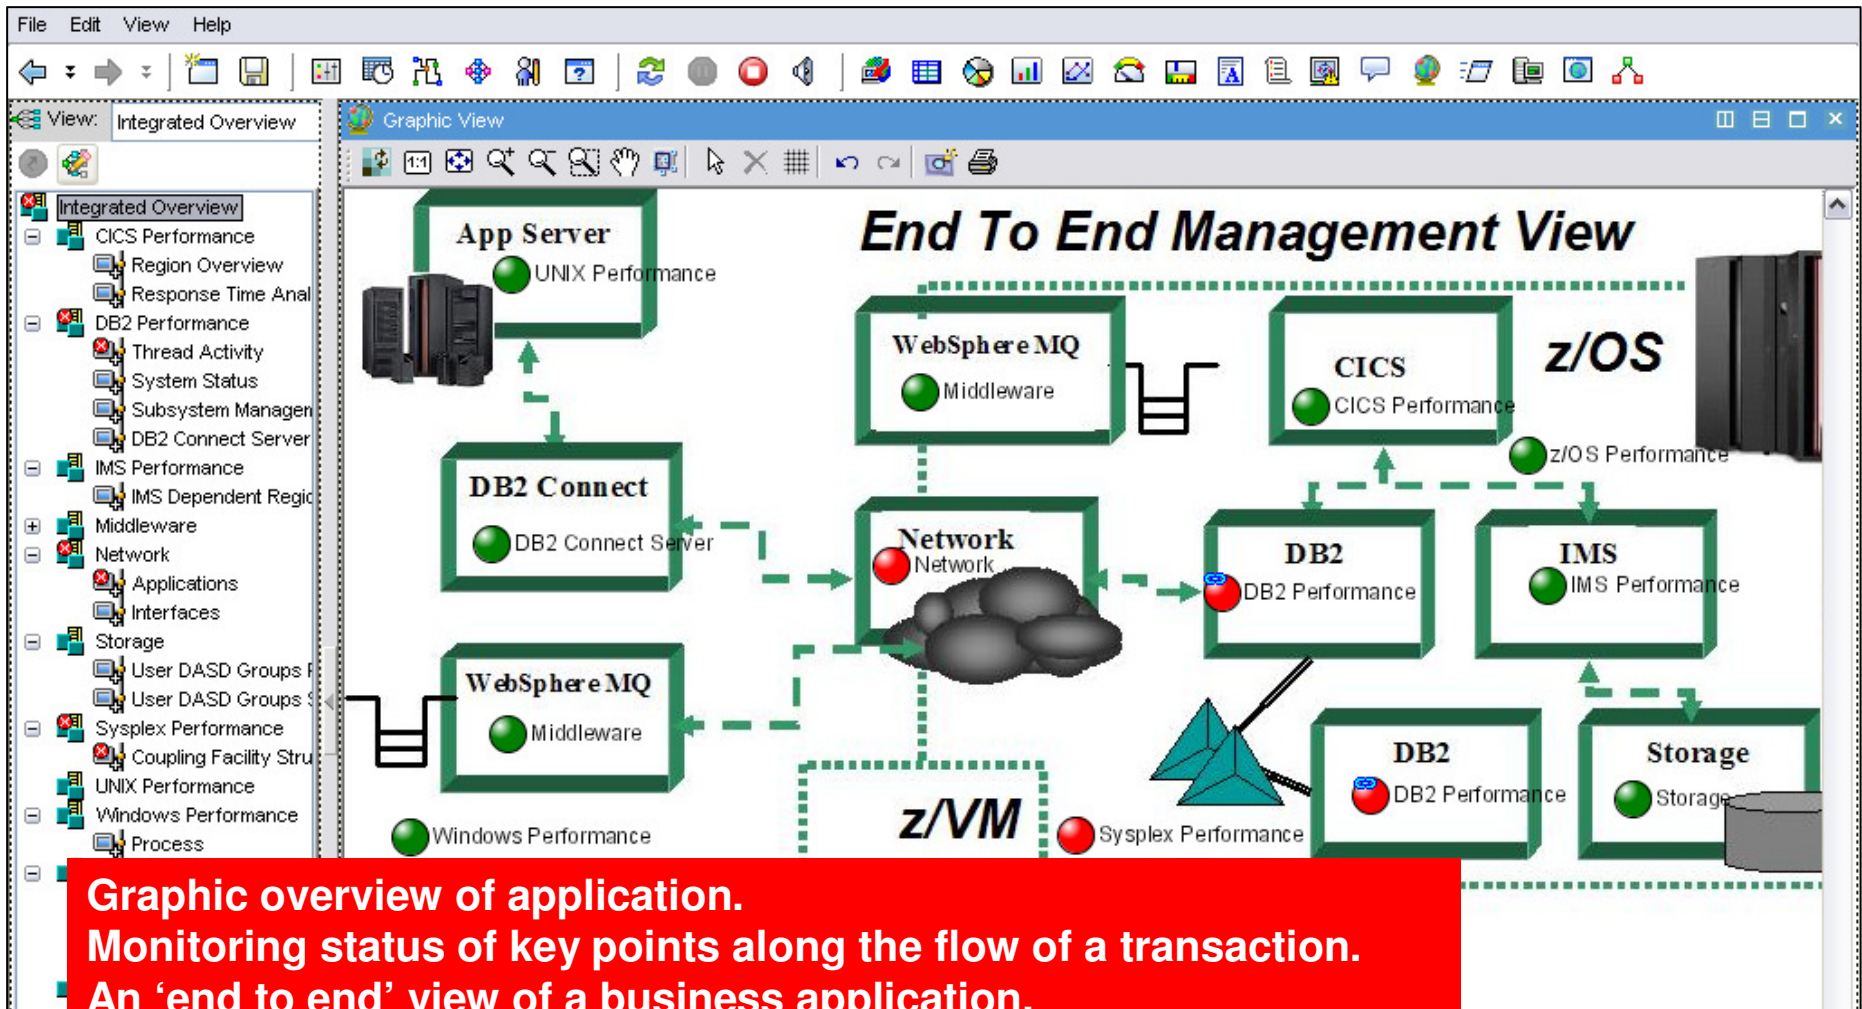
File Edit View Help

View: Integrated Overview

Integrated Overview
CICS Performance
Region Overview
Response Time Anal
DB2 Performance
Thread Activity
System Status
Subsystem Managem
DB2 Connect Server
IMS Performance
IMS Dependent Regio
Middleware
Network
Applications
Interfaces
Storage
User DASD Groups F
User DASD Groups S
Sysplex Performance
Coupling Facility Stru
UNIX Performance
Windows Performance
Process

Graphic View

End To End Management View

App Server
UNIX Performance

WebSphere MQ
Middleware

CICS
CICS Performance

z/OS
z/OS Performance

DB2 Connect
DB2 Connect Server

Network
Network

DB2
DB2 Performance

IMS
IMS Performance

WebSphere MQ
Middleware

DB2
DB2 Performance

Storage
Storage

Windows Performance

z/VM

Sysplex Performance

Graphic overview of application.
Monitoring status of key points along the flow of a transaction.
An ‘end to end’ view of a business application.